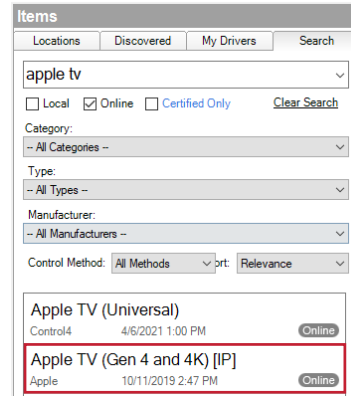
Items

Locations | Discovered | My Drivers | Search

apple tv

Local  Online  Certified Only  Clear Search

Category:
-- All Categories --

Type:
-- All Types --

Manufacturer:
-- All Manufacturers --

Control Method: All Methods  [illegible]ort: Relevance

Apple TV (Universal)
Control4  4/6/2021 1:00 PM  Online

Apple TV (Gen 4 and 4K) [IP]
Apple  10/11/2019 2:47 PM  Online